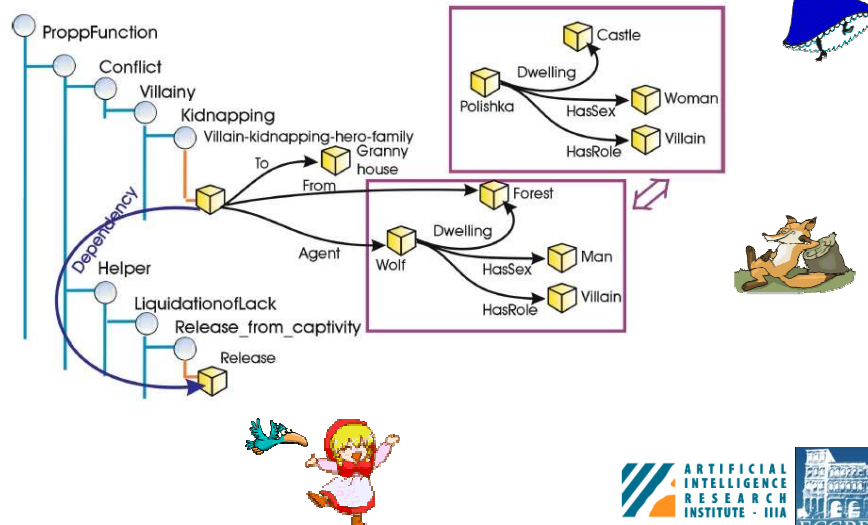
ProppFunction
Conflict
Villainy
Kidnapping
Villain-kidnapping-hero-family
Dependency
Helper
LiquidationofLack
Release_from_captivity
Release

To
Granny house
From
Agent

Polishka
Dwelling
Castle
HasSex
Woman
HasRole
Villain

Forest
Wolf
Dwelling
HasSex
Man
HasRole
Villain

ARTIFICIAL INTELLIGENCE RESEARCH INSTITUTE - IIIA